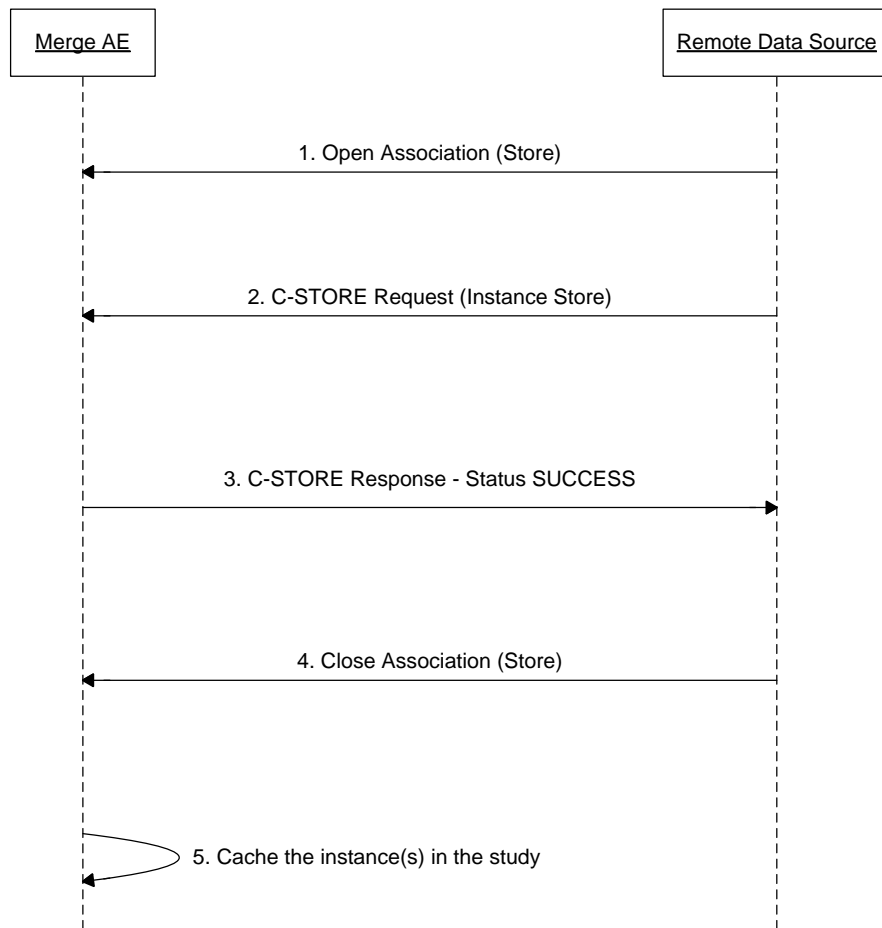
Merge AE

Remote Data Source

1. Open Association (Store)

2. C-STORE Request (Instance Store)

3. C-STORE Response - Status SUCCESS

4. Close Association (Store)

5. Cache the instance(s) in the study